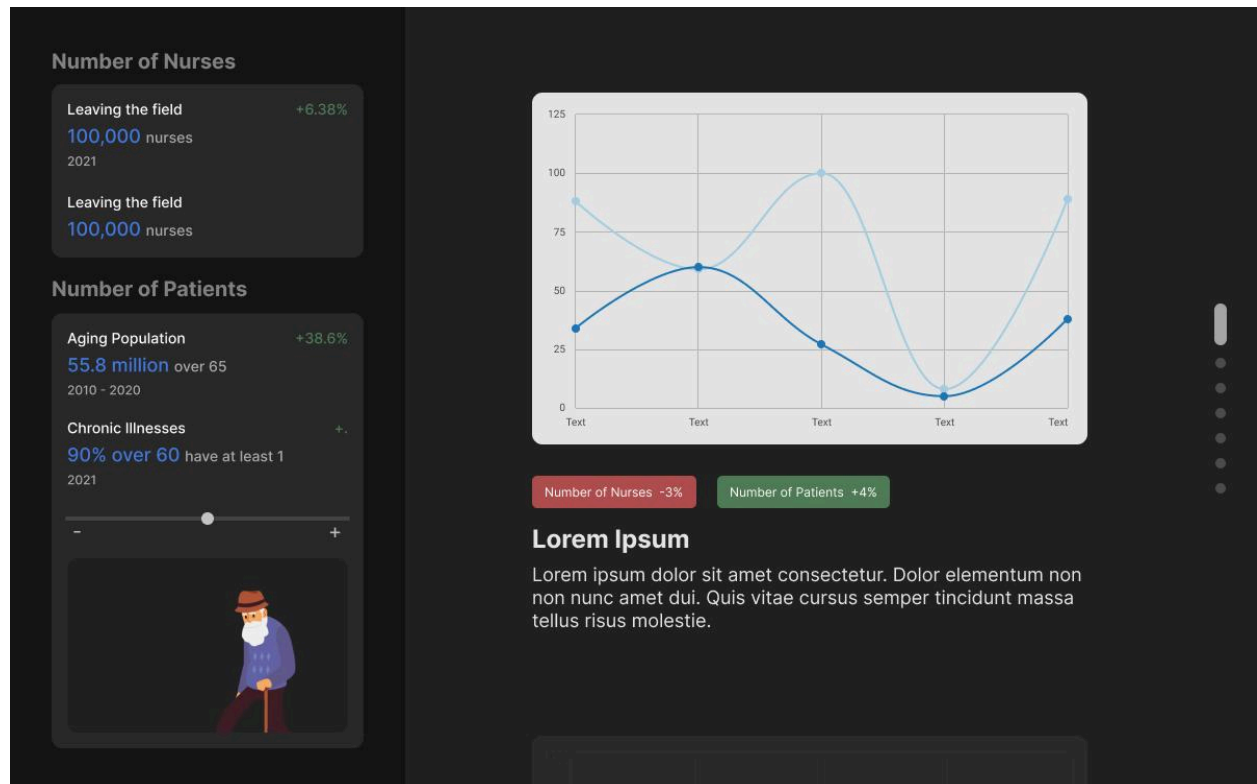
Number of Nurses

Leaving the field +6.38%
100,000 nurses
2021

Leaving the field
100,000 nurses

Number of Patients

Aging Population +38.6%
55.8 million over 65
2010 - 2020

Chronic Illnesses +.
90% over 60 have at least 1
2021

–
+

125
100
75
50
25
0
Text Text Text Text Text

Number of Nurses -3%
Number of Patients +4%

Lorem Ipsum

Lorem ipsum dolor sit amet consectetur. Dolor elementum non non nunc amet dui. Quis vitae cursus semper tincidunt massa tellus risus molestie.